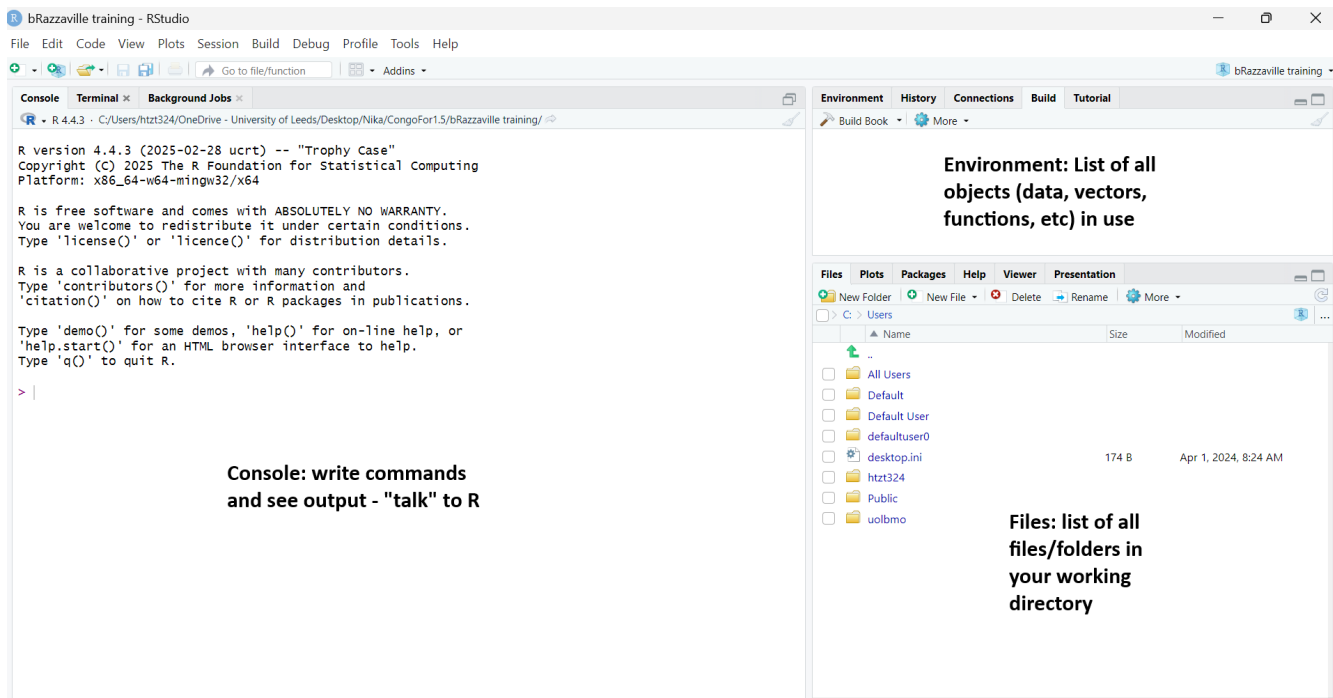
bRazzaville training - RStudio

File Edit Code View Plots Session Build Debug Profile Tools Help

Go to file/function Addins

bRazzaville training

Console Terminal × Background Jobs ×

R 4.4.3 · C:/Users/htzt324/OneDrive - University of Leeds/Desktop/Nika/CongoFor1.5/bRazzaville training/

R version 4.4.3 (2025-02-28 ucrt) -- "Trophy Case"
Copyright (C) 2025 The R Foundation for Statistical Computing
Platform: x86_64-w64-mingw32/x64

R is free software and comes with ABSOLUTELY NO WARRANTY.
You are welcome to redistribute it under certain conditions.
Type 'license()' or 'licence()' for distribution details.

R is a collaborative project with many contributors.
Type 'contributors()' for more information and
'citation()' on how to cite R or R packages in publications.

Type 'demo()' for some demos, 'help()' for on-line help, or
'help.start()' for an HTML browser interface to help.
Type 'q()' to quit R.

>

Console: write commands and see output - "talk" to R

Environment History Connections Build Tutorial

Build Book More

Environment: List of all objects (data, vectors, functions, etc) in use

Files Plots Packages Help Viewer Presentation

New Folder New File Delete Rename More

C: Users

Name Size Modified

..

All Users

Default

Default User

defaultuser0

desktop.ini 174 B Apr 1, 2024, 8:24 AM

htzt324

Public

uolbmo

Files: list of all files/folders in your working directory